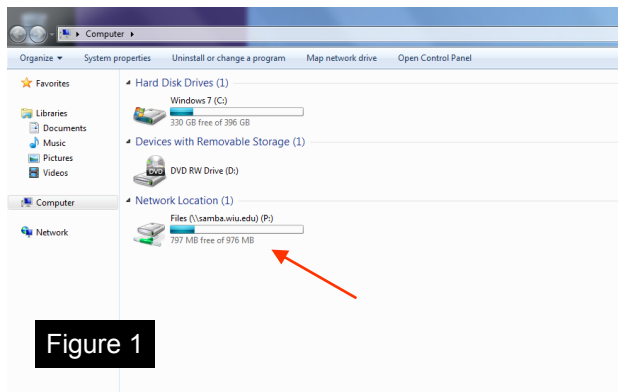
Computer ▸

Organize ▾ System properties Uninstall or change a program Map network drive Open Control Panel

Favorites

Libraries
Documents
Music
Pictures
Videos

Computer

Network

Hard Disk Drives (1)

Windows 7 (C:)
330 GB free of 396 GB

Devices with Removable Storage (1)

DVD RW Drive (D:)

Network Location (1)

Files (\\samba.wiu.edu) (P:)
797 MB free of 976 MB

Figure 1